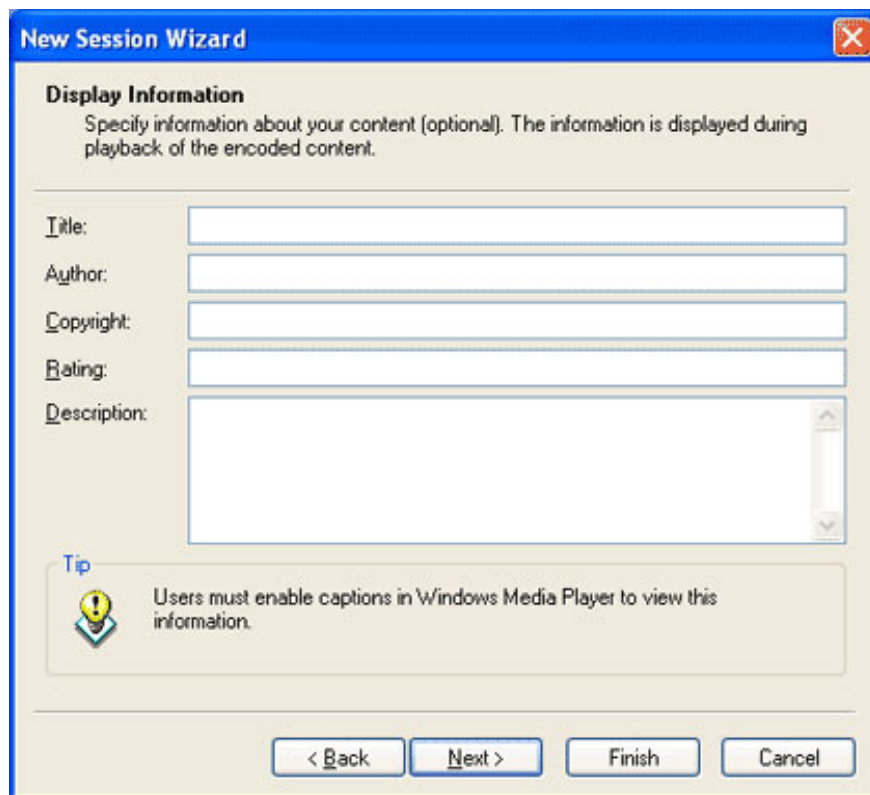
New Session Wizard

Display Information
Specify information about your content (optional). The information is displayed during playback of the encoded content.

Title:
Author:
Copyright:
Rating:
Description:

Tip
Users must enable captions in Windows Media Player to view this information.

< Back
Next >
Finish
Cancel